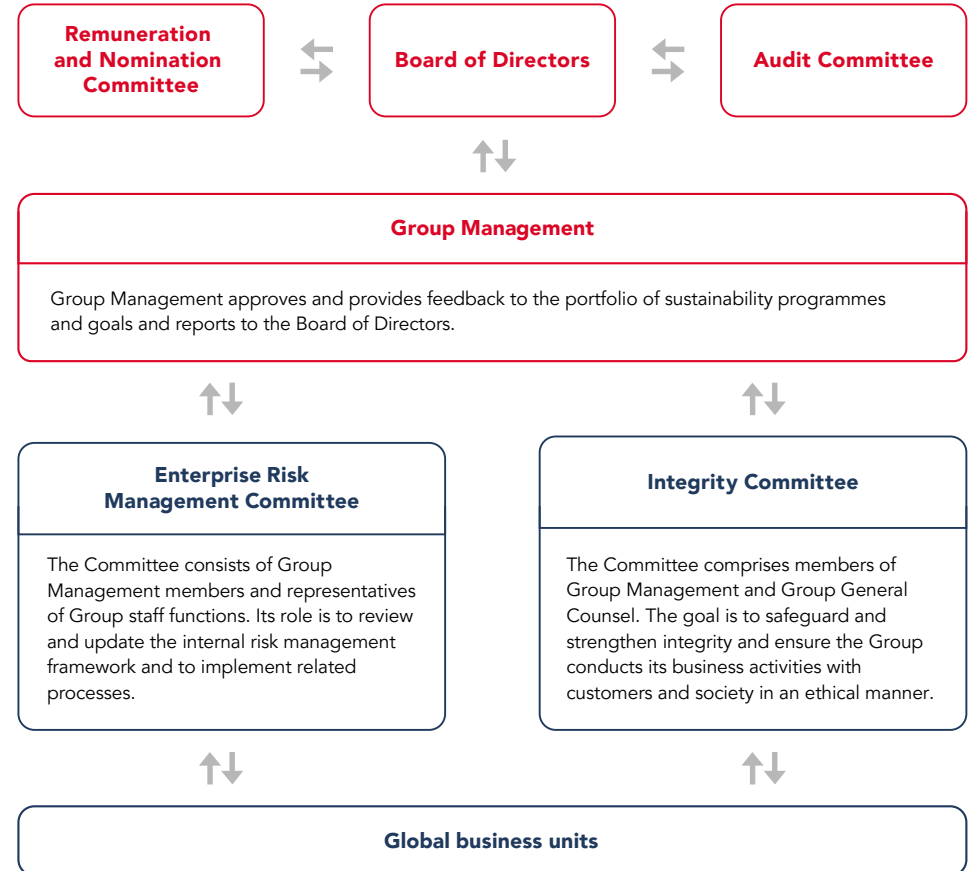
Remuneration and Nomination Committee

Board of Directors

Audit Committee

Group Management

Group Management approves and provides feedback to the portfolio of sustainability programmes and goals and reports to the Board of Directors.

Enterprise Risk Management Committee

The Committee consists of Group Management members and representatives of Group staff functions. Its role is to review and update the internal risk management framework and to implement related processes.

Integrity Committee

The Committee comprises members of Group Management and Group General Counsel. The goal is to safeguard and strengthen integrity and ensure the Group conducts its business activities with customers and society in an ethical manner.

Global business units